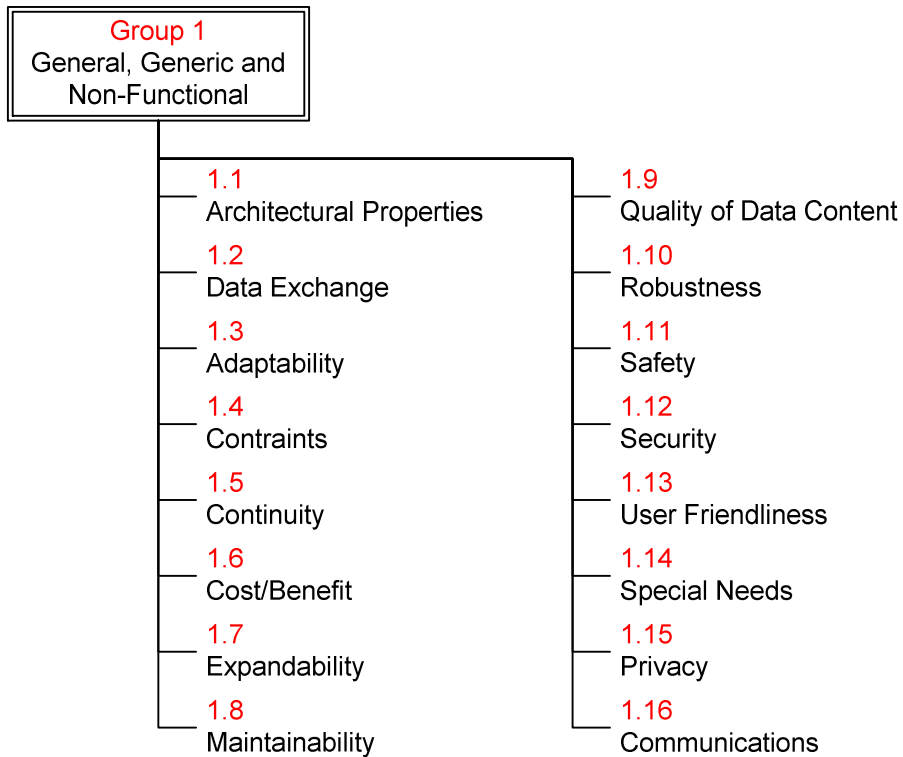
Group 1
General, Generic and Non-Functional

1.1
Architectural Properties

1.2
Data Exchange

1.3
Adaptability

1.4
Contraints

1.5
Continuity

1.6
Cost/Benefit

1.7
Expandability

1.8
Maintainability

1.9
Quality of Data Content

1.10
Robustness

1.11
Safety

1.12
Security

1.13
User Friendliness

1.14
Special Needs

1.15
Privacy

1.16
Communications